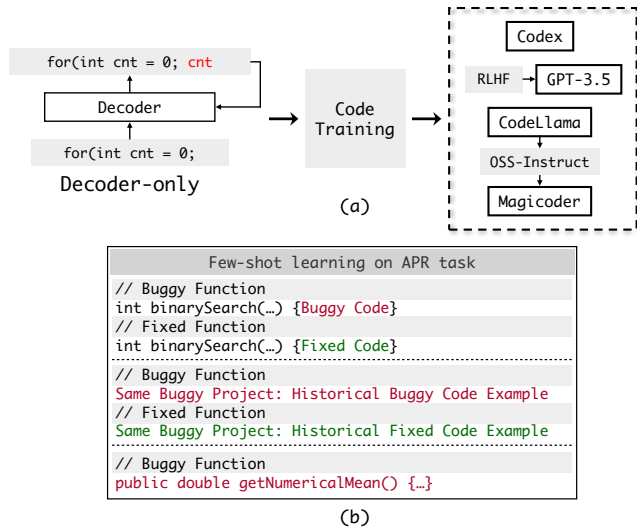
for(int cnt = 0; cnt

Decoder

for(int cnt = 0;

Decoder-only

Code Training

Codex

RLHF

GPT-3.5

CodeLlama

OSS-Instruct

Magicoder

(a)

Few-shot learning on APR task

// Buggy Function
int binarySearch(…) {Buggy Code}
// Fixed Function
int binarySearch(…) {Fixed Code}

// Buggy Function
Same Buggy Project: Historical Buggy Code Example
// Fixed Function
Same Buggy Project: Historical Fixed Code Example

// Buggy Function
public double getNumericalMean() {…}

(b)